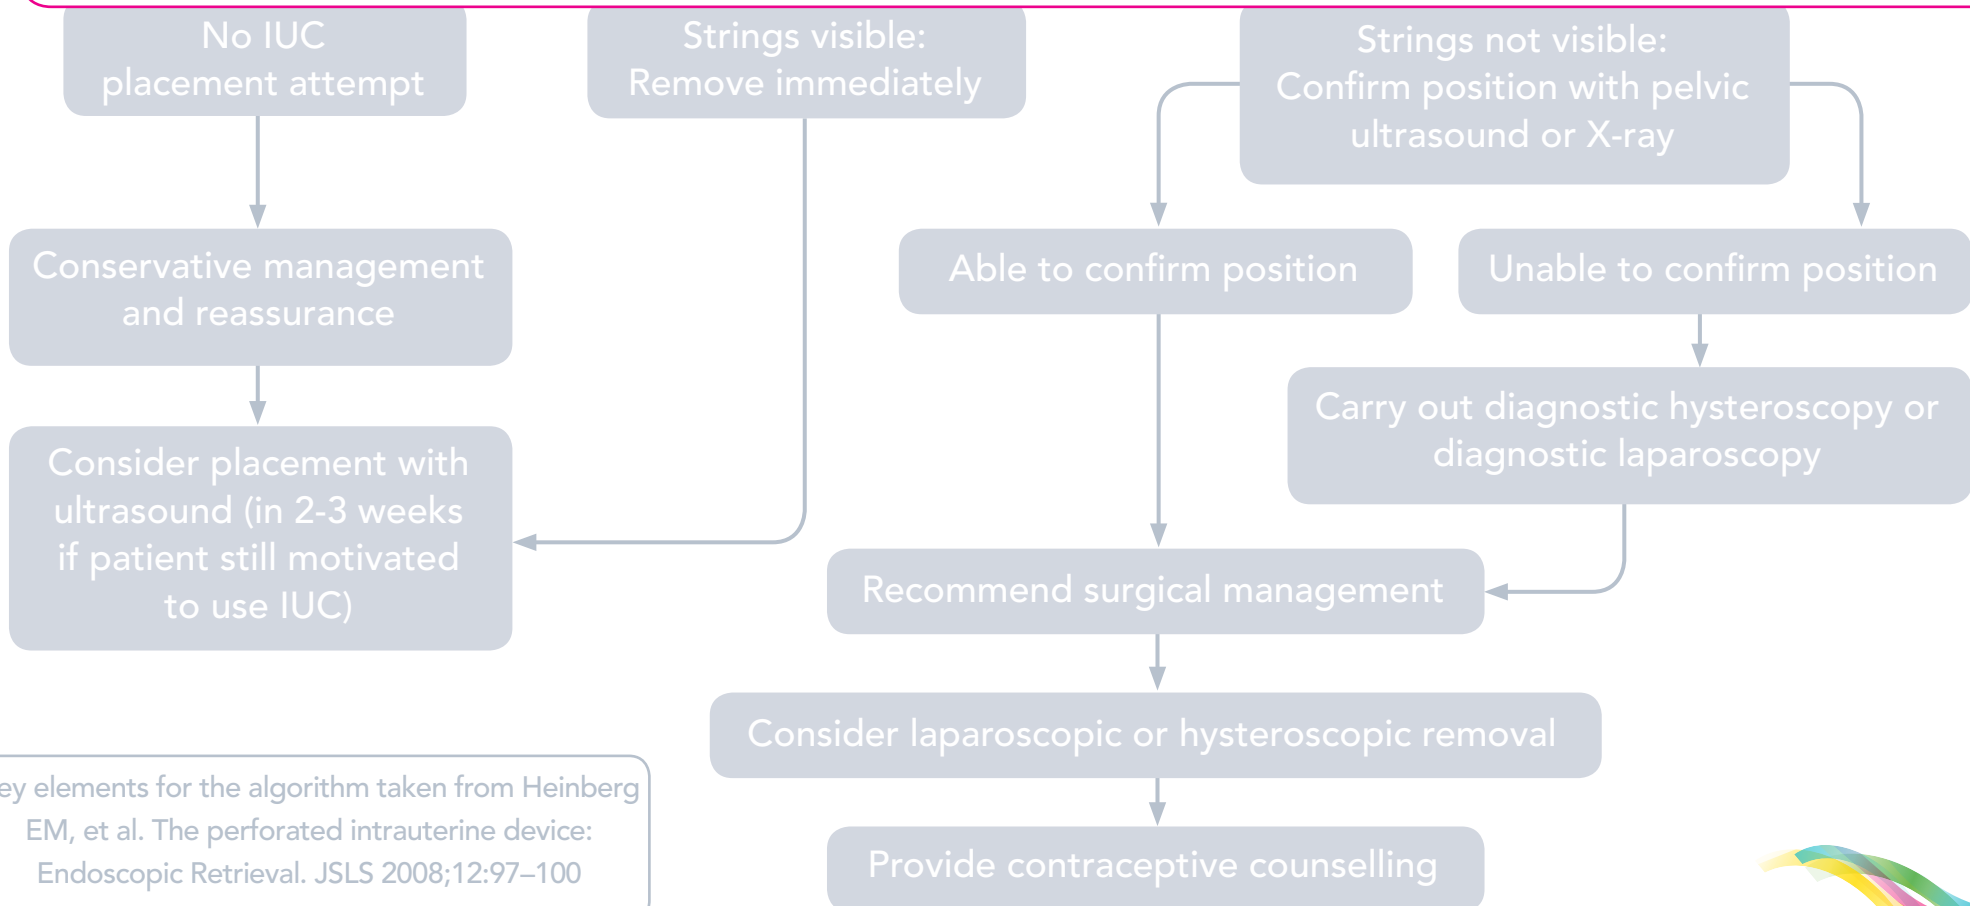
No IUC placement attempt

Strings visible: Remove immediately

Strings not visible: Confirm position with pelvic ultrasound or X-ray

Conservative management and reassurance

Able to confirm position

Unable to confirm position

Carry out diagnostic hysteroscopy or diagnostic laparoscopy

Consider placement with ultrasound (in 2-3 weeks if patient still motivated to use IUC)

Recommend surgical management

Consider laparoscopic or hysteroscopic removal

Provide contraceptive counselling

ey elements for the algorithm taken from Heinberg EM, et al. The perforated intrauterine device: Endoscopic Retrieval. JSLS 2008;12:97–100